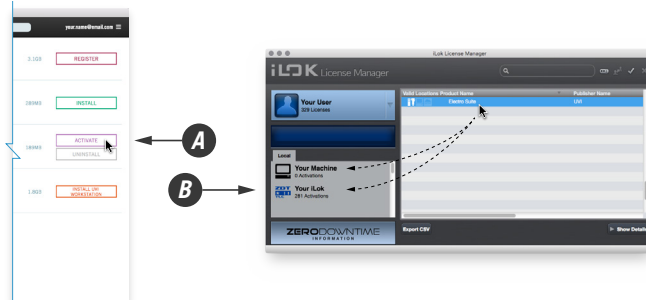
your.name@email.com ☰

3.1GB
REGISTER

280MB
INSTALL

386MB
ACTIVATE
UNINSTALL

1.8GB
INSTALL UVI WORKSTATION

A

B

iLok License Manager

iLOK License Manager

Your User
328 Licenses

Local

Your Machine
0 Activations

Your iLok
281 Activations

ZERODOWNTIME
INFORMATION

Valid Locations
Product Name
Publisher Name
Electro Suite
UVI

Export CSV

Show Details